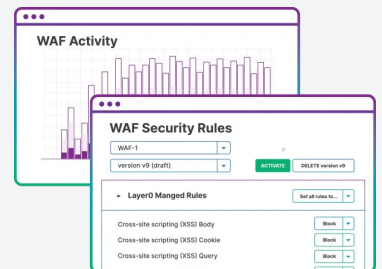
WAF Activity

WAF Security Rules

WAF-1

version v9 (draft)

ACTIVATE

DELETE version v9

Layer0 Manged Rules

Set all rules to...

Cross-site scripting (XSS) Body

Block

Cross-site scripting (XSS) Cookie

Block

Cross-site scripting (XSS) Query

Block